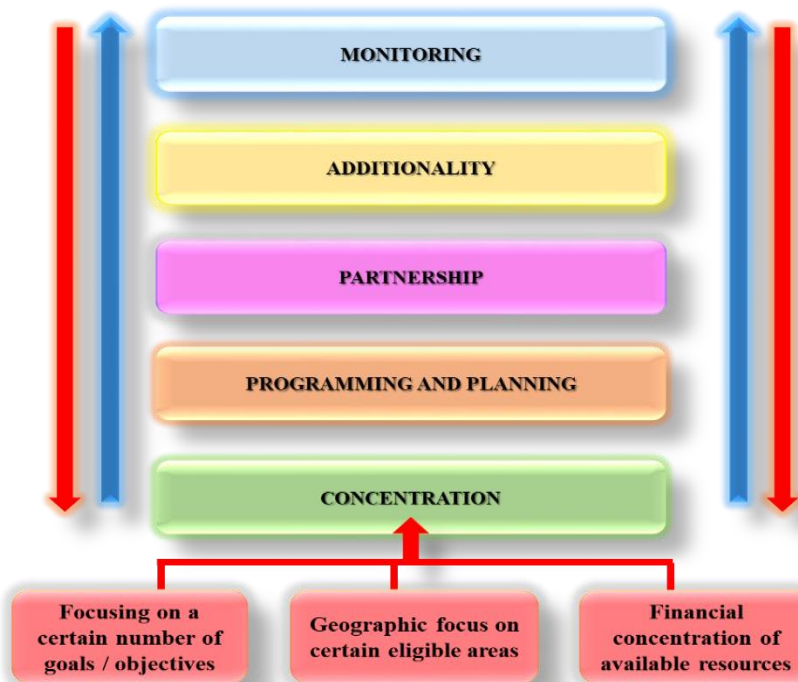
MONITORING

ADDITIONALITY

PARTNERSHIP

PROGRAMMING AND PLANNING

CONCENTRATION

Focusing on a certain number of goals / objectives

Geographic focus on certain eligible areas

Financial concentration of available resources